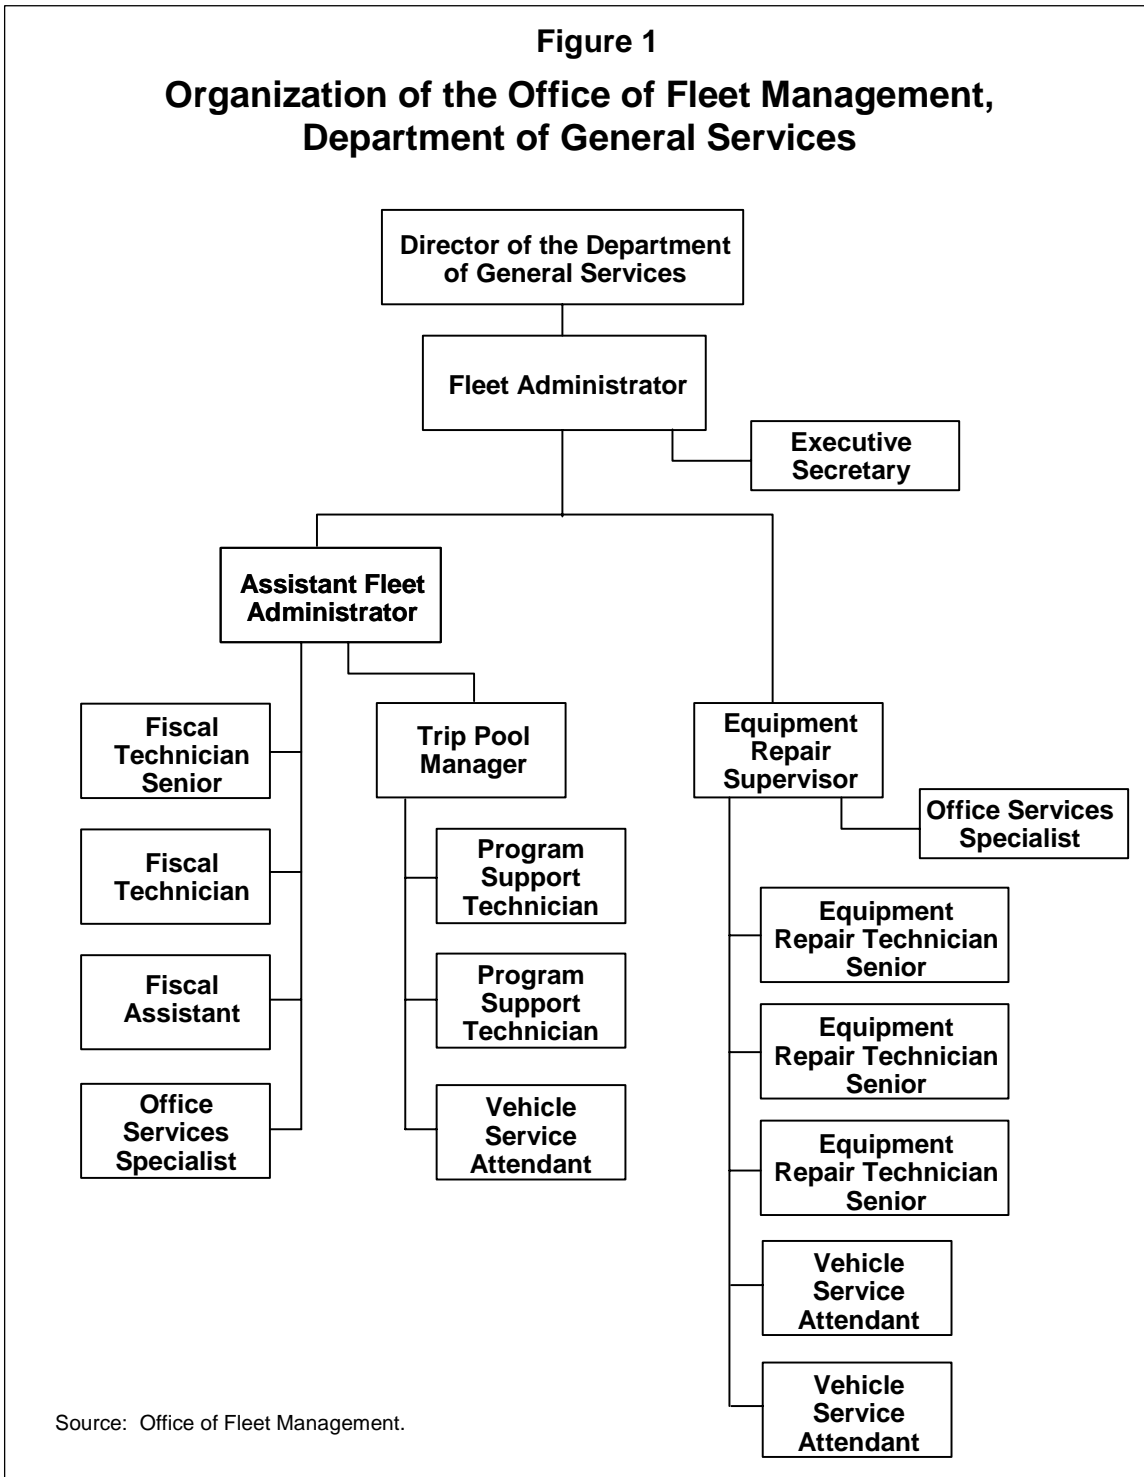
Figure 1

Organization of the Office of Fleet Management, Department of General Services

Director of the Department of General Services

Fleet Administrator

Executive Secretary

Assistant Fleet Administrator

Fiscal Technician Senior

Fiscal Technician

Fiscal Assistant

Office Services Specialist

Trip Pool Manager

Program Support Technician

Program Support Technician

Vehicle Service Attendant

Equipment Repair Supervisor

Office Services Specialist

Equipment Repair Technician Senior

Equipment Repair Technician Senior

Equipment Repair Technician Senior

Vehicle Service Attendant

Vehicle Service Attendant

Source: Office of Fleet Management.